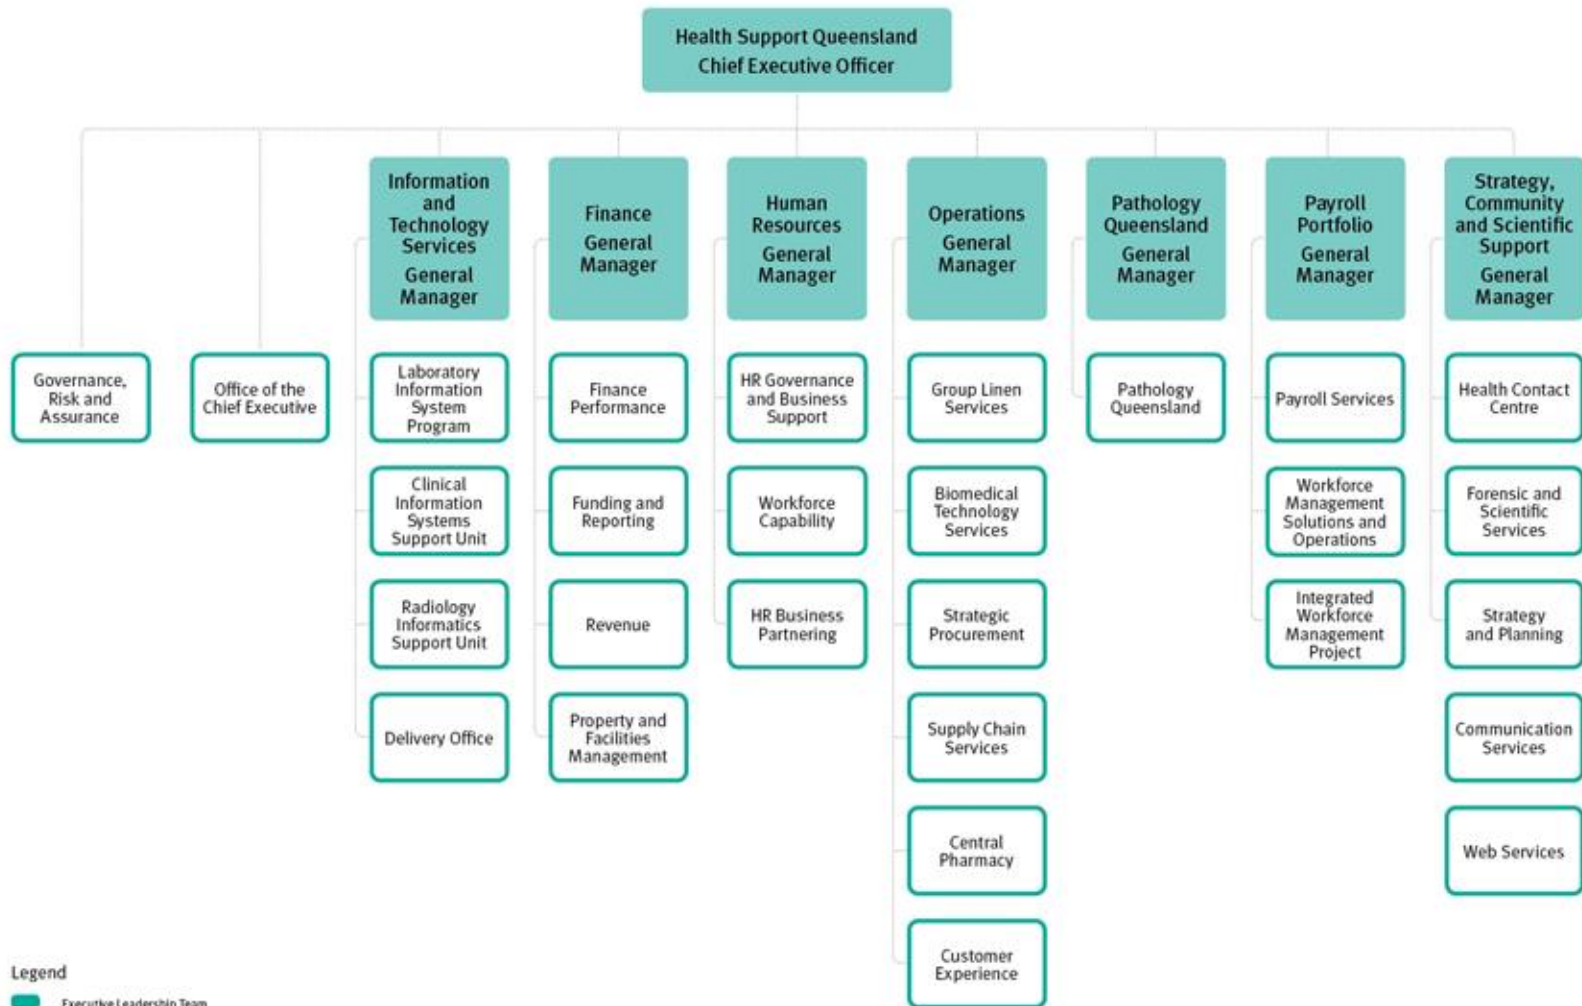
Health Support Queensland
Chief Executive Officer

Governance, Risk and Assurance

Office of the Chief Executive

Information and Technology Services
General Manager

Laboratory Information System Program

Clinical Information Systems Support Unit

Radiology Informatics Support Unit

Delivery Office

Finance
General Manager

Finance Performance

Funding and Reporting

Revenue

Property and Facilities Management

Human Resources
General Manager

HR Governance and Business Support

Workforce Capability

HR Business Partnering

Operations
General Manager

Group Linen Services

Biomedical Technology Services

Strategic Procurement

Supply Chain Services

Central Pharmacy

Customer Experience

Pathology Queensland
General Manager

Pathology Queensland

Payroll Portfolio
General Manager

Payroll Services

Workforce Management Solutions and Operations

Integrated Workforce Management Project

Strategy, Community and Scientific Support
General Manager

Health Contact Centre

Forensic and Scientific Services

Strategy and Planning

Communication Services

Web Services

Legend

Executive Leadership Team